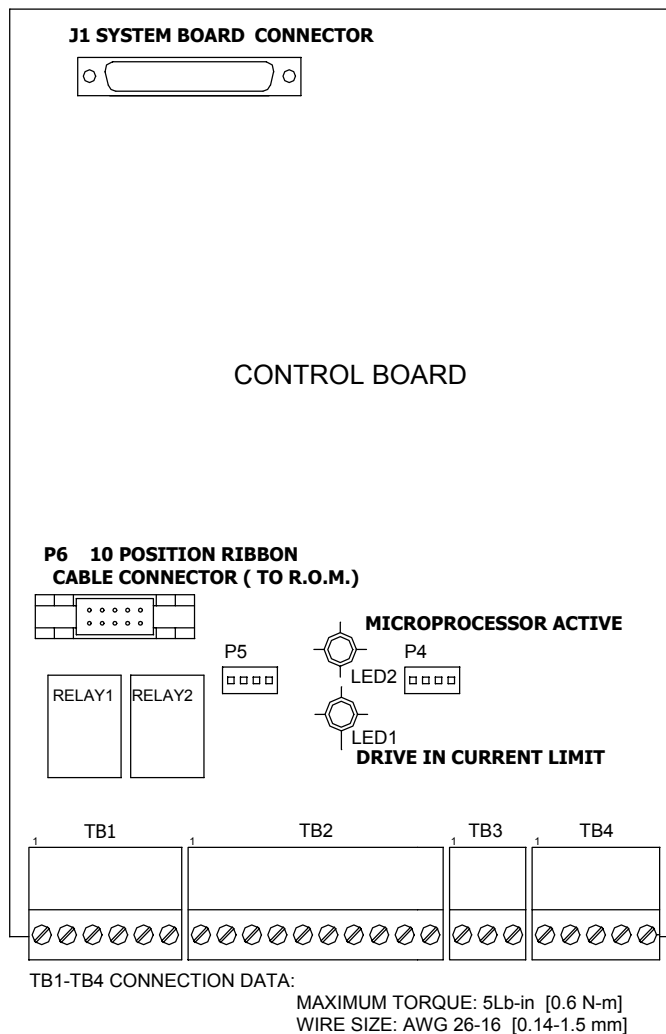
J1 SYSTEM BOARD CONNECTOR

CONTROL BOARD

P6 10 POSITION RIBBON CABLE CONNECTOR ( TO R.O.M.)

MICROPROCESSOR ACTIVE

P5

P4

LED2

RELAY1

RELAY2

LED1

DRIVE IN CURRENT LIMIT

1 TB1

1 TB2

1 TB3

1 TB4

TB1-TB4 CONNECTION DATA:

MAXIMUM TORQUE: 5Lb-in [0.6 N-m]
WIRE SIZE: AWG 26-16 [0.14-1.5 mm]